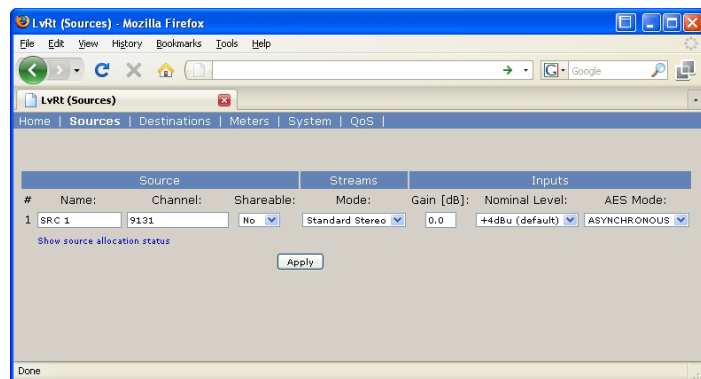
LvRt (Sources) - Mozilla Firefox

File Edit View History Bookmarks Tools Help

Google

LvRt (Sources)

Home | Sources | Destinations | Meters | System | QoS |

| | Source | | | Streams | Inputs | | |
|---|---|---|---|---|---|---|---|
| # | Name: | Channel: | Shareable: | Mode: | Gain [dB]: | Nominal Level: | AES Mode: |
| 1 | SRC 1 | 9131 | No | Standard Stereo | 0.0 | +4dBu (default) | ASYNCHRONOUS |

Show source allocation status

Apply

Done